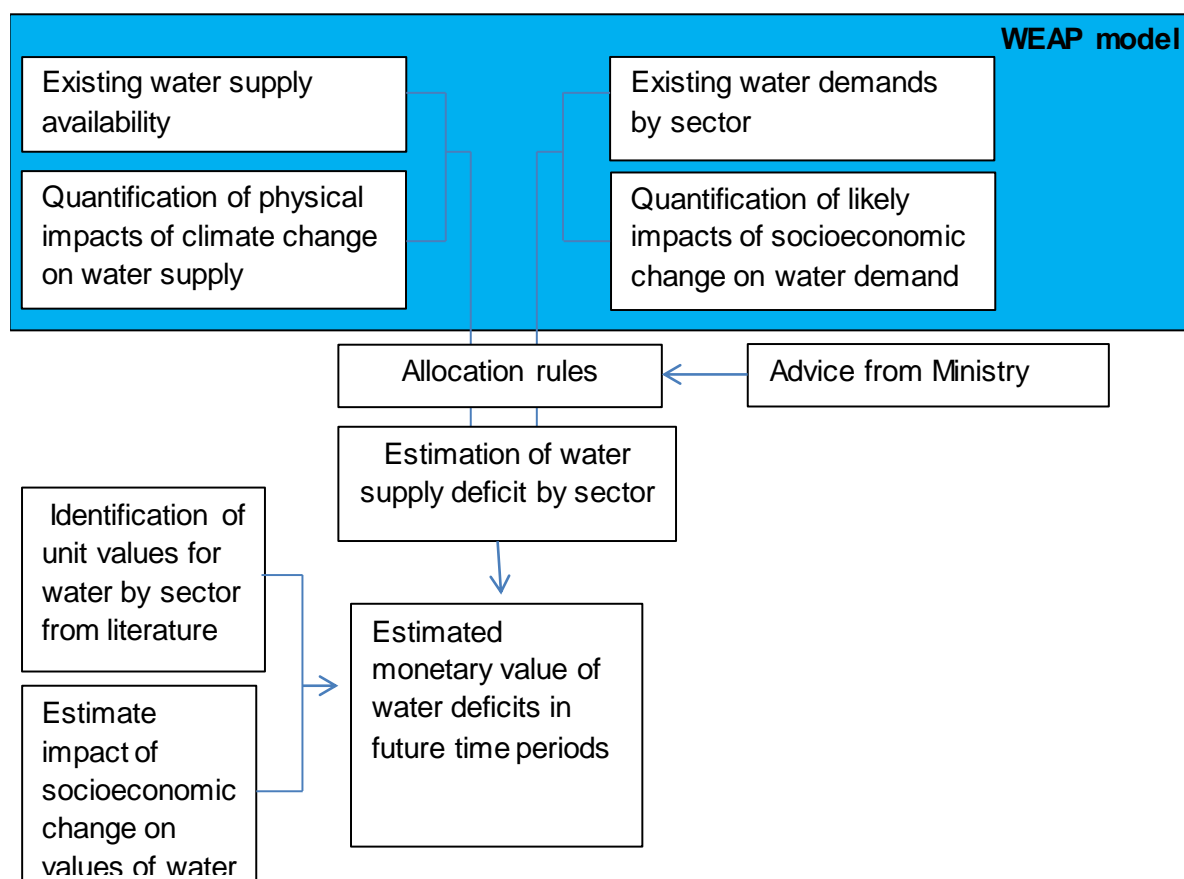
WEAP model

Existing water supply availability

Quantification of physical impacts of climate change on water supply

Existing water demands by sector

Quantification of likely impacts of socioeconomic change on water demand

Allocation rules

Advice from Ministry

Estimation of water supply deficit by sector

Identification of unit values for water by sector from literature

Estimate impact of socioeconomic change on values of water

Estimated monetary value of water deficits in future time periods